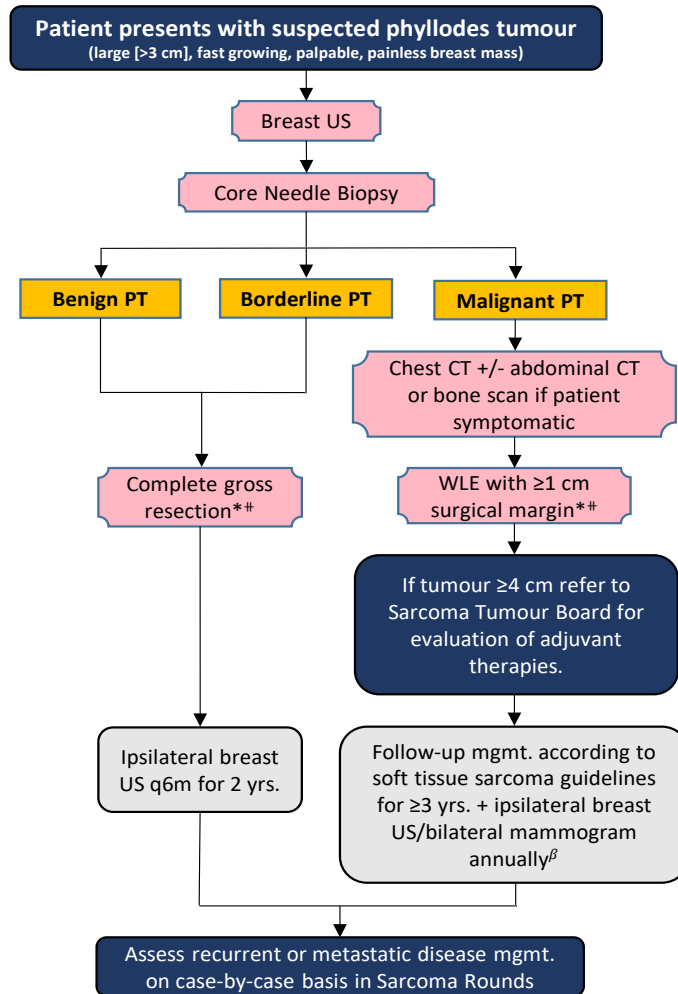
Patient presents with suspected phyllodes tumour
(large [>3 cm], fast growing, palpable, painless breast mass)

Breast US

Core Needle Biopsy

Benign PT

Borderline PT

Malignant PT

Chest CT +/- abdominal CT or bone scan if patient symptomatic

Complete gross resection*ǂ

WLE with ≥1 cm surgical margin*ǂ

If tumour ≥4 cm refer to Sarcoma Tumour Board for evaluation of adjuvant therapies.

Ipsilateral breast US q6m for 2 yrs.

Follow-up mgmt. according to soft tissue sarcoma guidelines for ≥3 yrs. + ipsilateral breast US/bilateral mammogram annually$^{\beta}$

Assess recurrent or metastatic disease mgmt. on case-by-case basis in Sarcoma Rounds